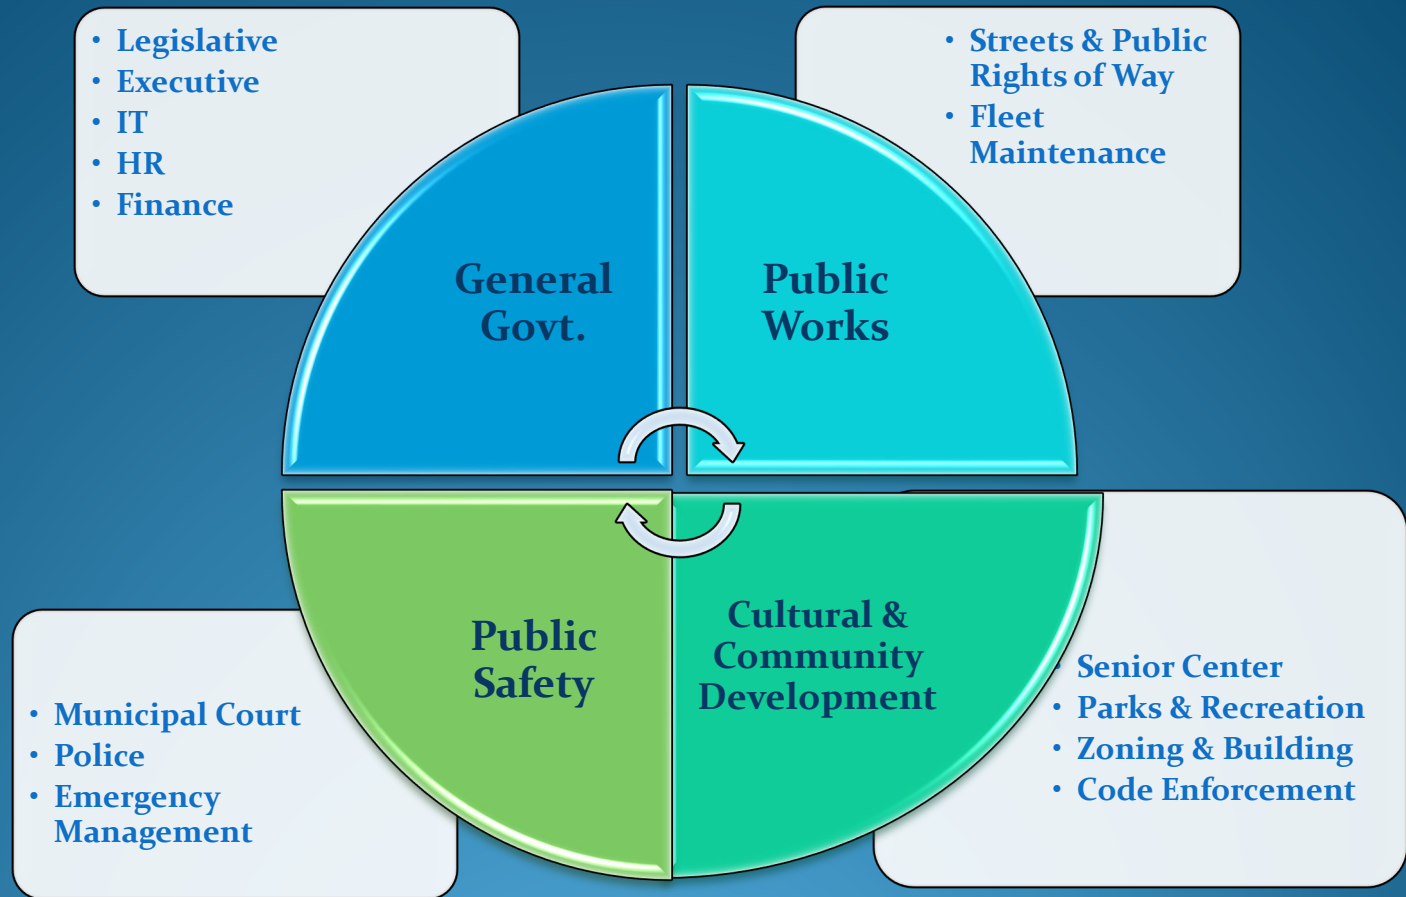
• Legislative
• Executive
• IT
• HR
• Finance

• Streets & Public Rights of Way
• Fleet Maintenance

General Govt.

Public Works

Public Safety

Cultural & Community Development

• Municipal Court
• Police
• Emergency Management

• Senior Center
• Parks & Recreation
• Zoning & Building
• Code Enforcement